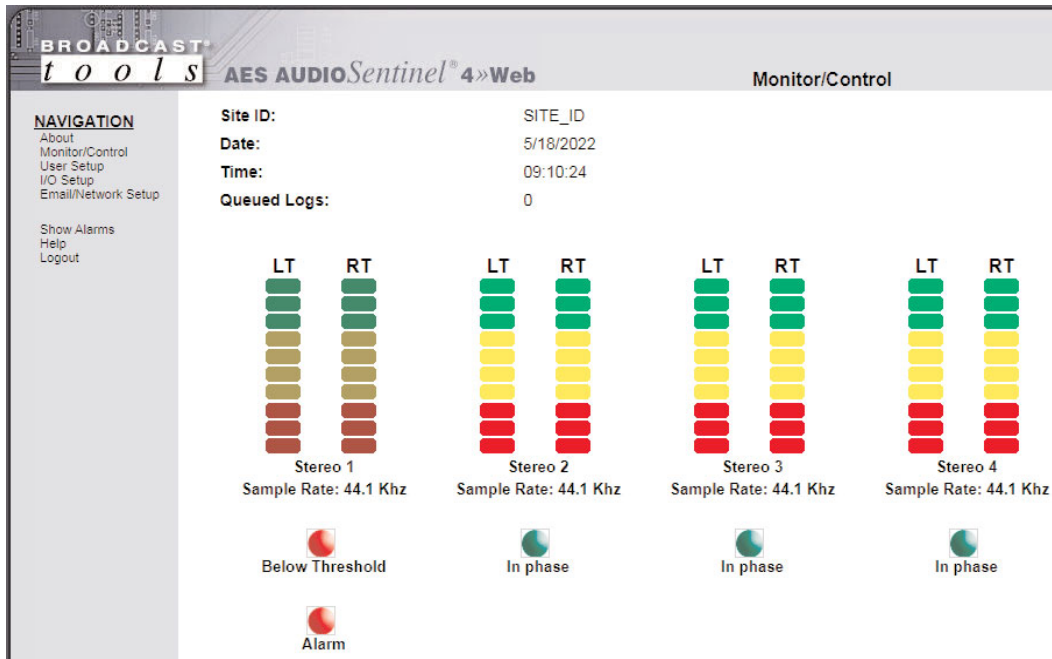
BROADCAST® tools

AES AUDIOSentinel® 4»Web

Monitor/Control

NAVIGATION
About
Monitor/Control
User Setup
I/O Setup
Email/Network Setup

Show Alarms
Help
Logout

| Site ID: | SITE_ID |
|---|---|
| Date: | 5/18/2022 |
| Time: | 09:10:24 |
| Queued Logs: | 0 |

LT RT
Stereo 1
Sample Rate: 44.1 Khz
Below Threshold

LT RT
Stereo 2
Sample Rate: 44.1 Khz
In phase

LT RT
Stereo 3
Sample Rate: 44.1 Khz
In phase

LT RT
Stereo 4
Sample Rate: 44.1 Khz
In phase

Alarm